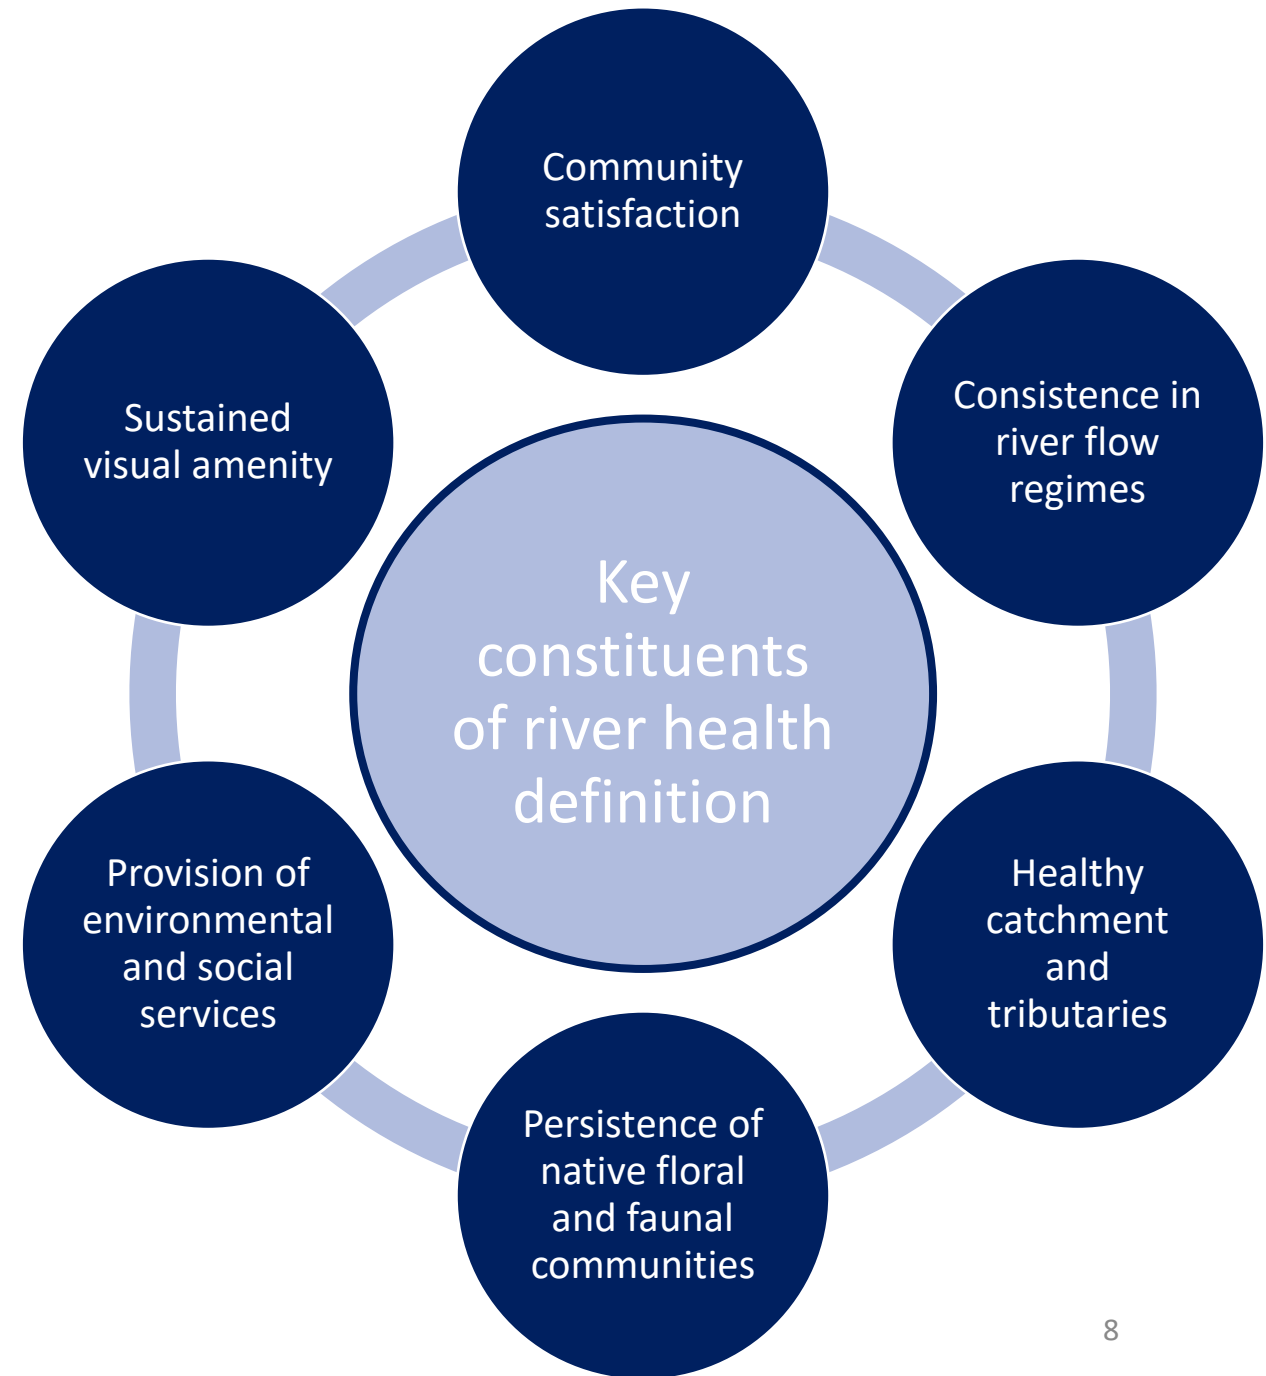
Key constituents of river health definition

Community satisfaction

Consistence in river flow regimes

Healthy catchment and tributaries

Persistence of native floral and faunal communities

Provision of environmental and social services

Sustained visual amenity

8